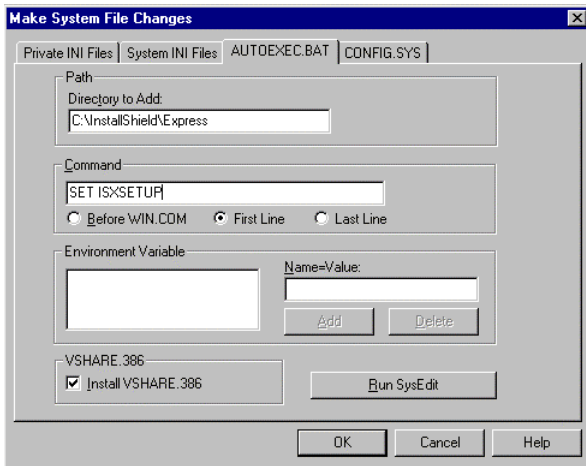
Make System File Changes

×

Private INI Files | System INI Files | AUTOEXEC.BAT | CONFIG.SYS

Path

Directory to Add:

C:\InstallShield\Express

Command

SET ISXSETUP

Before WIN.COM

First Line

Last Line

Environment Variable

Name=Value:

Add

Delete

VSHARE.386

Install VSHARE.386

Run SysEdit

OK

Cancel

Help